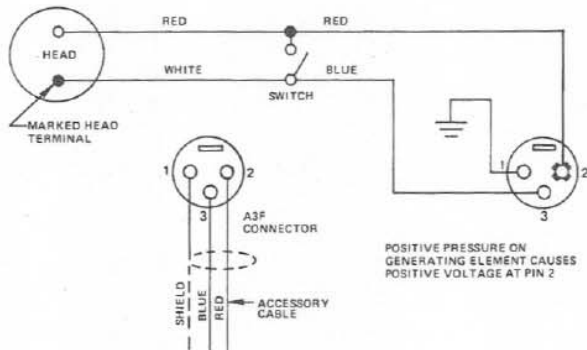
HEAD

RED

RED

WHITE

BLUE

SWITCH

MARKED HEAD TERMINAL

1

2

3

A3F CONNECTOR

SHIELD

BLUE

RED

ACCESSORY CABLE

1

2

3

POSITIVE PRESSURE ON GENERATING ELEMENT CAUSES POSITIVE VOLTAGE AT PIN 2